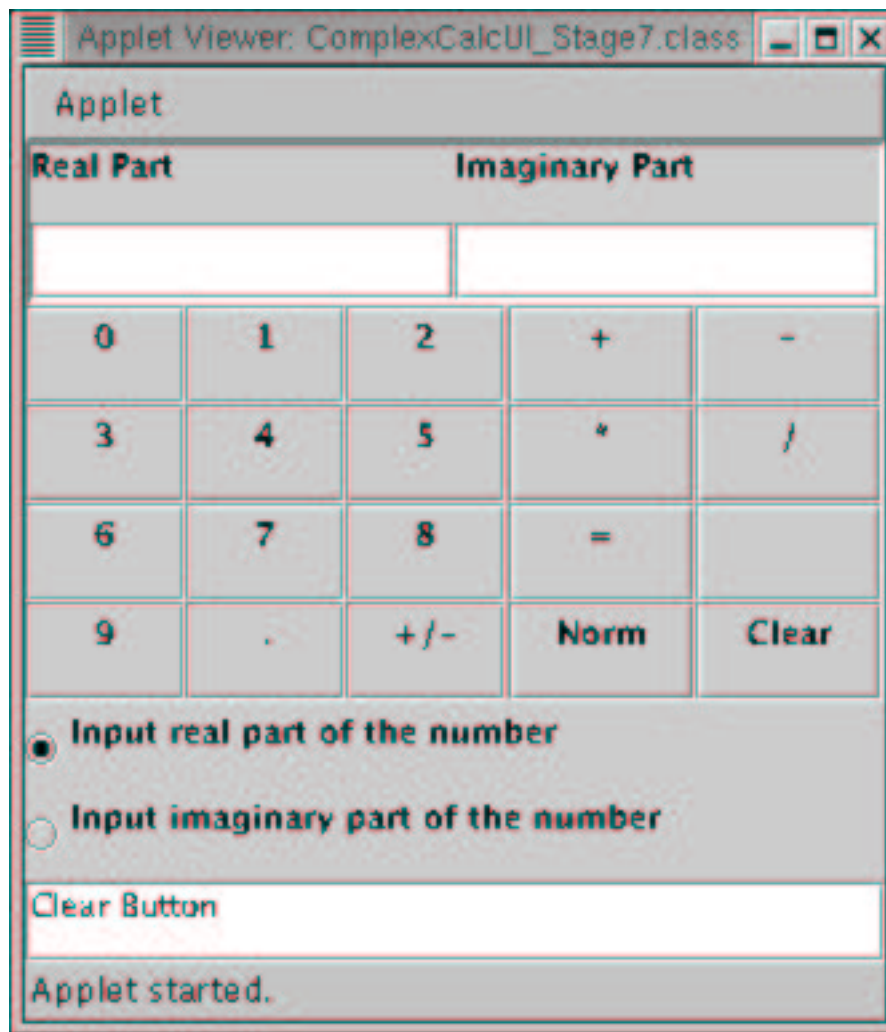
Applet Viewer: ComplexCalcUI_Stage7.class

Applet

Real Part Imaginary Part

| 0 | 1 | 2 | + | - |
|---|---|---|---|---|
| 3 | 4 | 5 | * | / |
| 6 | 7 | 8 | = | |
| 9 | . | +/- | Norm | Clear |

Input real part of the number

Input imaginary part of the number

Clear Button

Applet started.